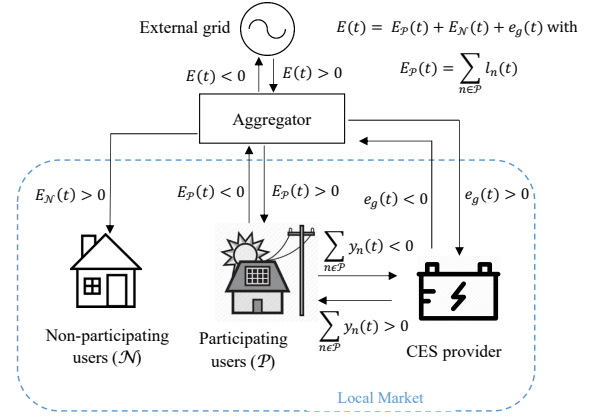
External grid

$E(t) = E_{\mathcal{P}}(t) + E_{\mathcal{N}}(t) + e_g(t)$ with

$E_{\mathcal{P}}(t) = \sum_{n \in \mathcal{P}} l_n(t)$

$E(t) < 0$

$E(t) > 0$

Aggregator

$E_{\mathcal{N}}(t) > 0$

$E_{\mathcal{P}}(t) < 0$

$E_{\mathcal{P}}(t) > 0$

$e_g(t) < 0$

$e_g(t) > 0$

$\sum_{n \in \mathcal{P}} y_n(t) < 0$

$\sum_{n \in \mathcal{P}} y_n(t) > 0$

Non-participating users ($\mathcal{N}$)

Participating users ($\mathcal{P}$)

CES provider

Local Market